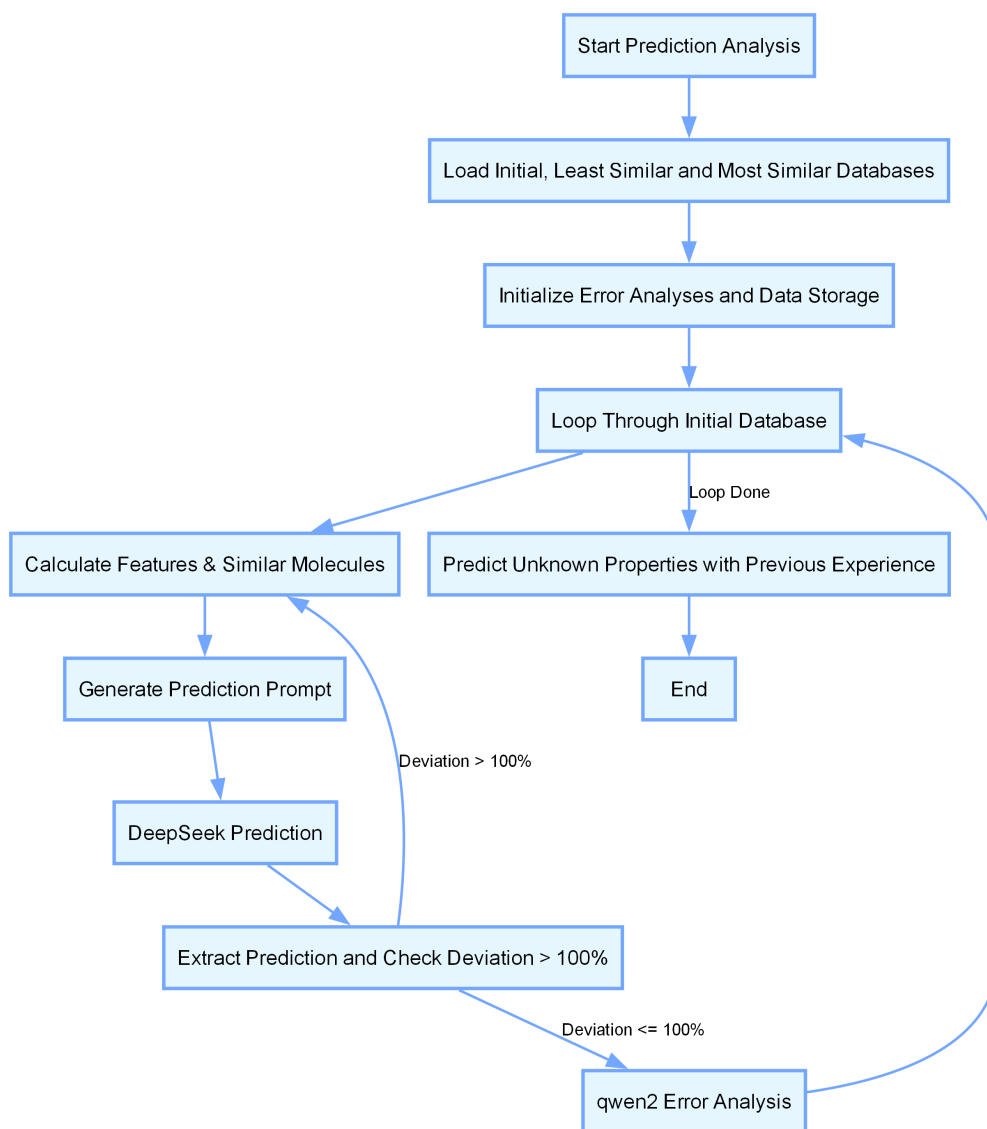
Start Prediction Analysis

Load Initial, Least Similar and Most Similar Databases

Initialize Error Analyses and Data Storage

Loop Through Initial Database

Loop Done

Calculate Features & Similar Molecules

Predict Unknown Properties with Previous Experience

End

Generate Prediction Prompt

Deviation > 100%

DeepSeek Prediction

Extract Prediction and Check Deviation > 100%

Deviation <= 100%

qwen2 Error Analysis